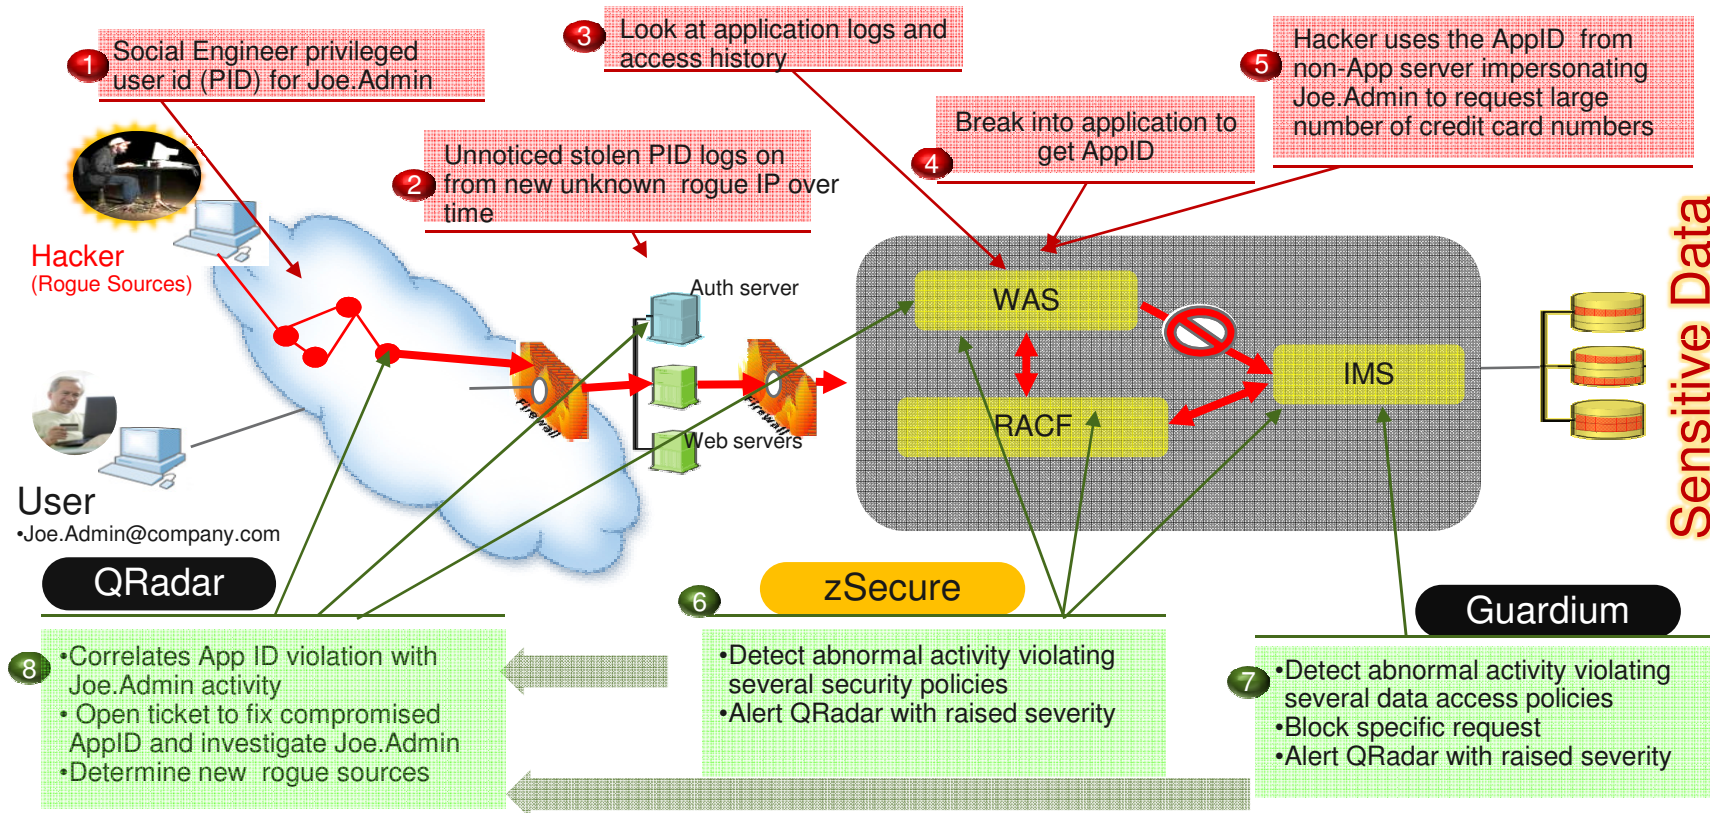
1 Social Engineer privileged user id (PID) for Joe.Admin

3 Look at application logs and access history

5 Hacker uses the AppID from non-App server impersonating Joe.Admin to request large number of credit card numbers

Break into application to get AppID 4

2 Unnoticed stolen PID logs on from new unknown rogue IP over time

Hacker
(Rogue Sources)

Auth server

Firewall

Web servers

Firewall

WAS

RACF

IMS

Sensitive Data

User
•Joe.Admin@company.com

QRadar

6 zSecure

Guardium

8 •Correlates App ID violation with Joe.Admin activity
• Open ticket to fix compromised AppID and investigate Joe.Admin
•Determine new rogue sources

•Detect abnormal activity violating several security policies
•Alert QRadar with raised severity

7 •Detect abnormal activity violating several data access policies
•Block specific request
•Alert QRadar with raised severity